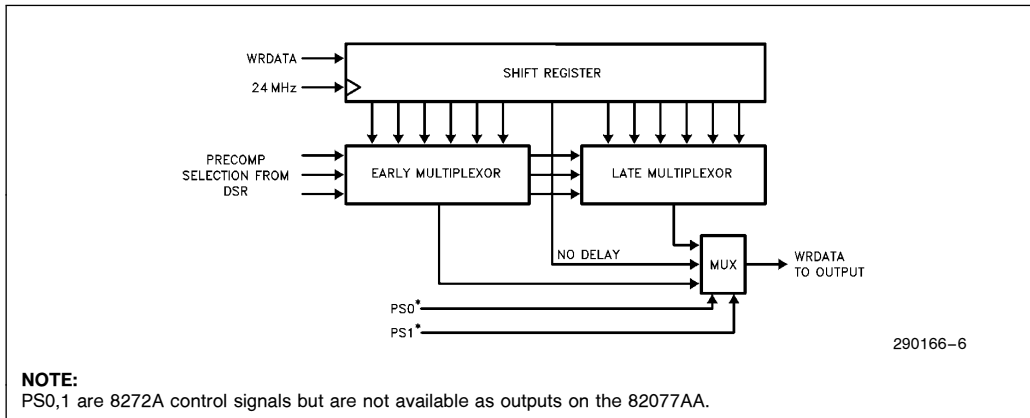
WRDATA

24 MHz

SHIFT REGISTER

PRECOMP SELECTION FROM DSR

EARLY MULTIPLEXOR

LATE MULTIPLEXOR

NO DELAY

MUX

WRDATA TO OUTPUT

PS0*

PS1*

290166–6

NOTE:
PS0,1 are 8272A control signals but are not available as outputs on the 82077AA.